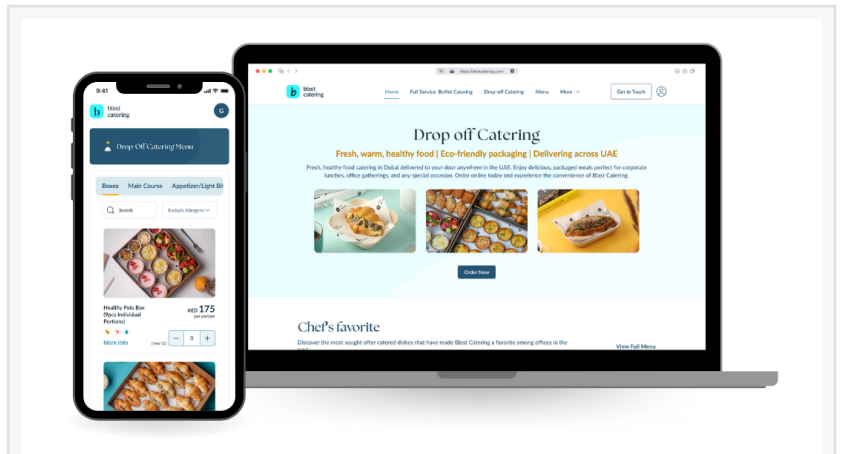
9:41

blast catering

G

Drop Off Catering Menu

Boxes Main Course Appetizer/Light Bi

Search

Exclude Allergens

Healthy Pots Box (9pcs Individual Portions)

AED 175 per person

More info

(min 12)

0

https://blastcatering.com/

blast catering

Home Full Service Buffet Catering Drop-off Catering Menu More

Get In Touch

Drop off Catering

Fresh, warm, healthy food | Eco-friendly packaging | Delivering across UAE

Fresh, healthy food catering in Dubai delivered to your door anywhere in the UAE. Enjoy delicious, packaged meals perfect for corporate lunches, office gatherings, and any special occasion. Order online today and experience the convenience of Blast Catering.

Order Now

Chef's favorite

Discover the most sought-after catered dishes that have made Blast Catering a favorite among offices in the

View Full Menu